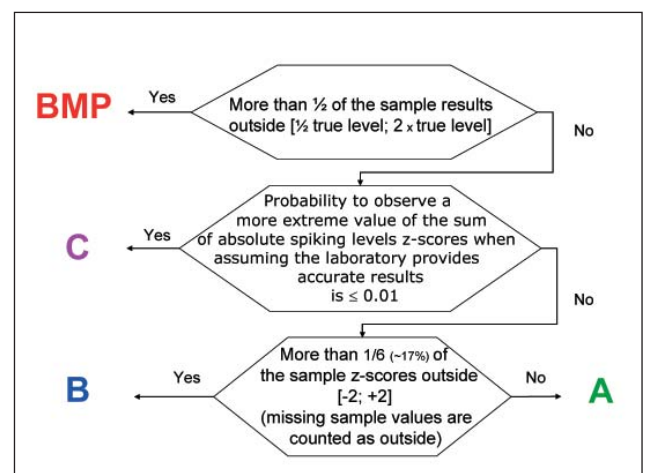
BMP
Yes
More than ½ of the sample results outside [½ true level; 2 x true level]
No

C
Yes
Probability to observe a more extreme value of the sum of absolute spiking levels z-scores when assuming the laboratory provides accurate results is ≤ 0.01
No

B
Yes
More than 1/6 (~17%) of the sample z-scores outside [-2; +2] (missing sample values are counted as outside)
No
A